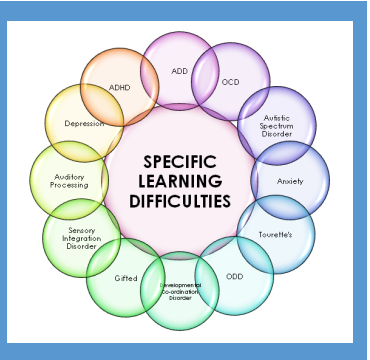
SPECIFIC LEARNING DIFFICULTIES

ADD

OCD

Autistic Spectrum Disorder

Anxiety

Tourette's

ODD

Developmental Co-ordination Disorder

Gifted

Sensory Integration Disorder

Auditory Processing

Depression

ADHD